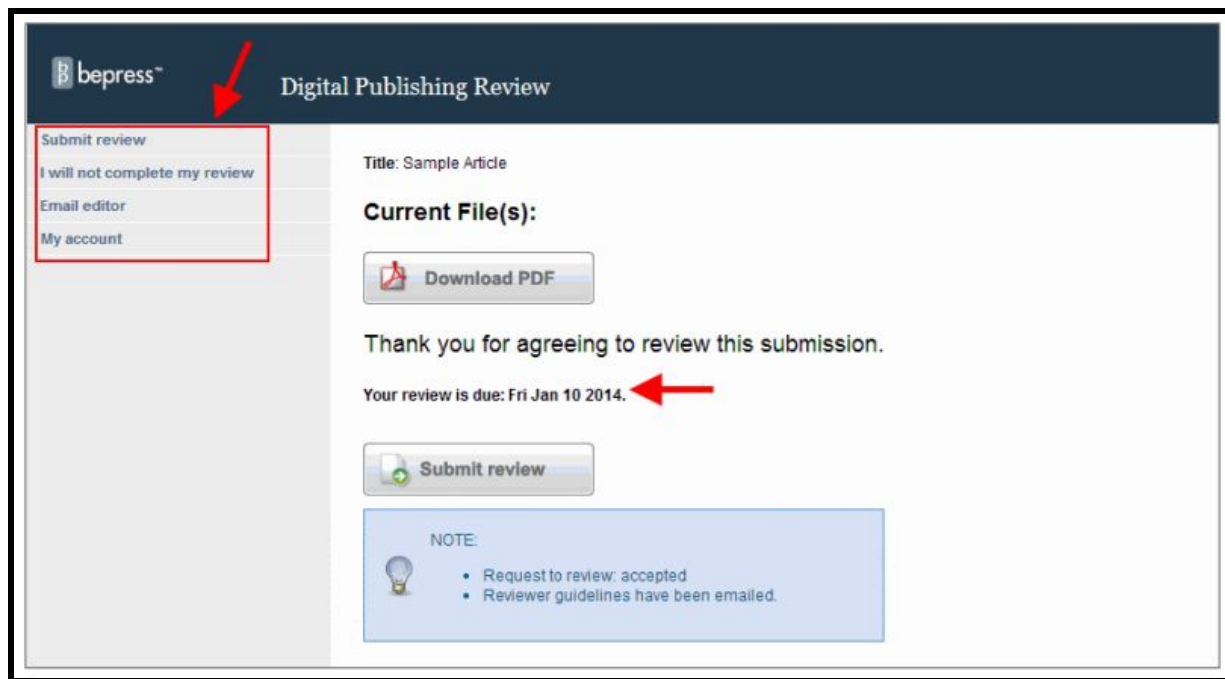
bepress™

Digital Publishing Review

Submit review
I will not complete my review
Email editor
My account

Title: Sample Article

Current File(s):

Download PDF

Thank you for agreeing to review this submission.

Your review is due: Fri Jan 10 2014.

Submit review

NOTE:

- Request to review: accepted
- Reviewer guidelines have been emailed.